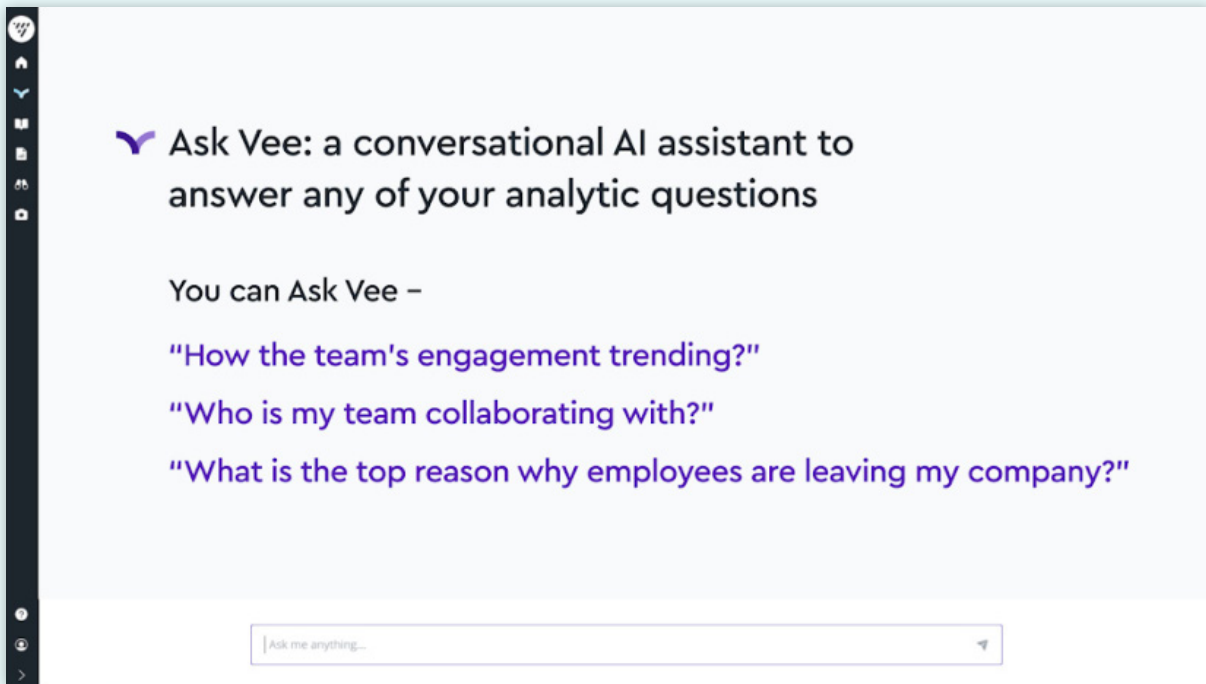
Ask Vee: a conversational AI assistant to answer any of your analytic questions

You can Ask Vee –

"How the team's engagement trending?"

"Who is my team collaborating with?"

"What is the top reason why employees are leaving my company?"

Ask me anything...